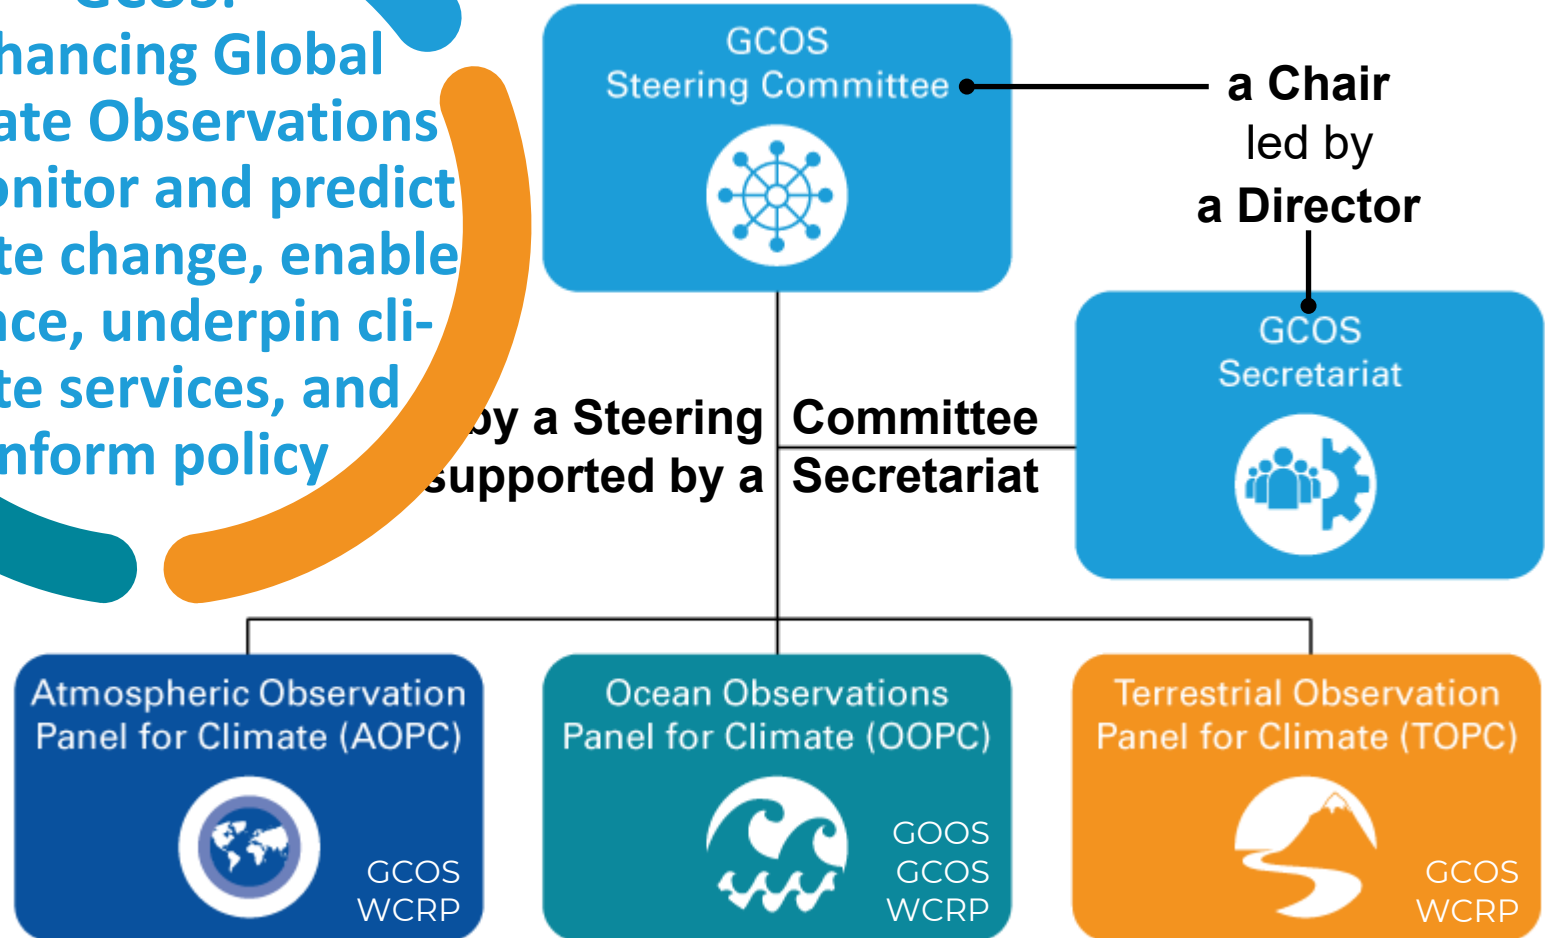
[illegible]
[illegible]hancing Global
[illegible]ate Observations
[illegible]onitor and predict
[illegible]te change, enable
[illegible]nce, underpin cli-
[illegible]te services, and
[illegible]nform policy

GCOS
Steering Committee

a Chair
led by
a Director

GCOS
Secretariat

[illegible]by a Steering Committee
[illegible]supported by a Secretariat

Atmospheric Observation Panel for Climate (AOPC)
GCOS
WCRP

Ocean Observations Panel for Climate (OOPC)
GOOS
GCOS
WCRP

Terrestrial Observation Panel for Climate (TOPC)
GCOS
WCRP